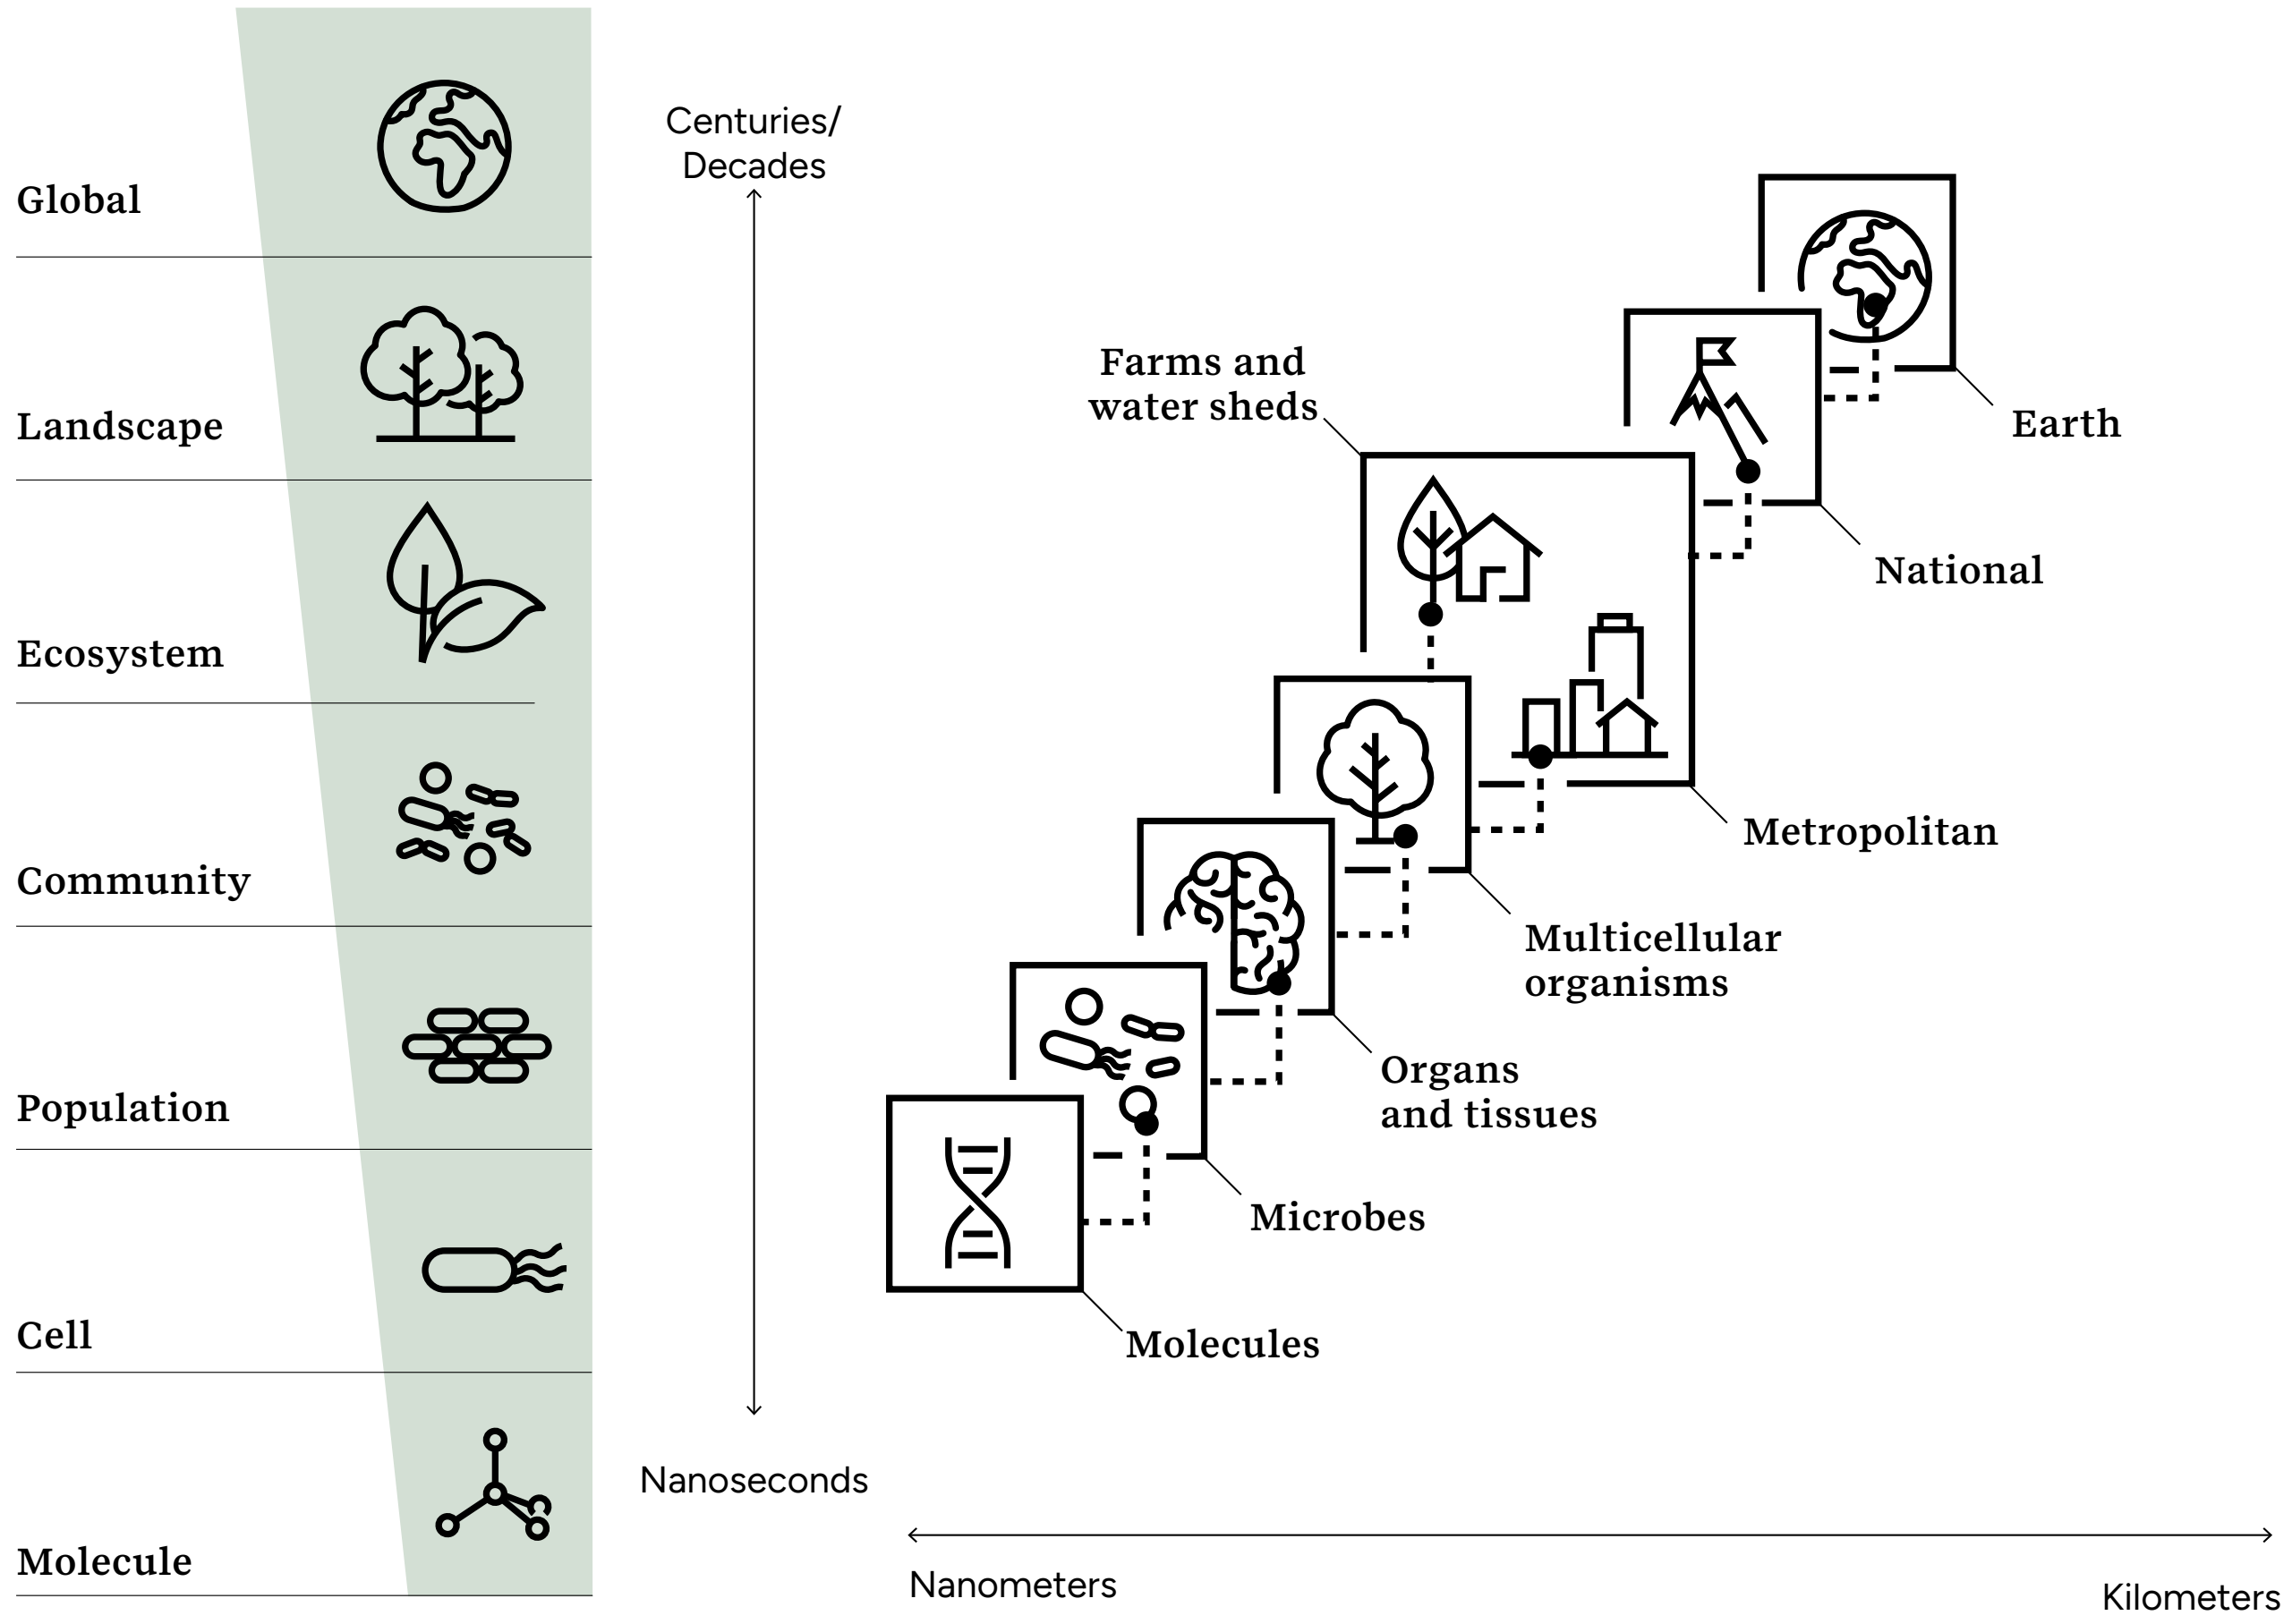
Global

Landscape

Ecosystem

Community

Population

Cell

Molecule

Centuries/ Decades

Nanoseconds

Farms and water sheds

Earth

National

Metropolitan

Multicellular organisms

Organs and tissues

Microbes

Molecules

Nanometers

Kilometers